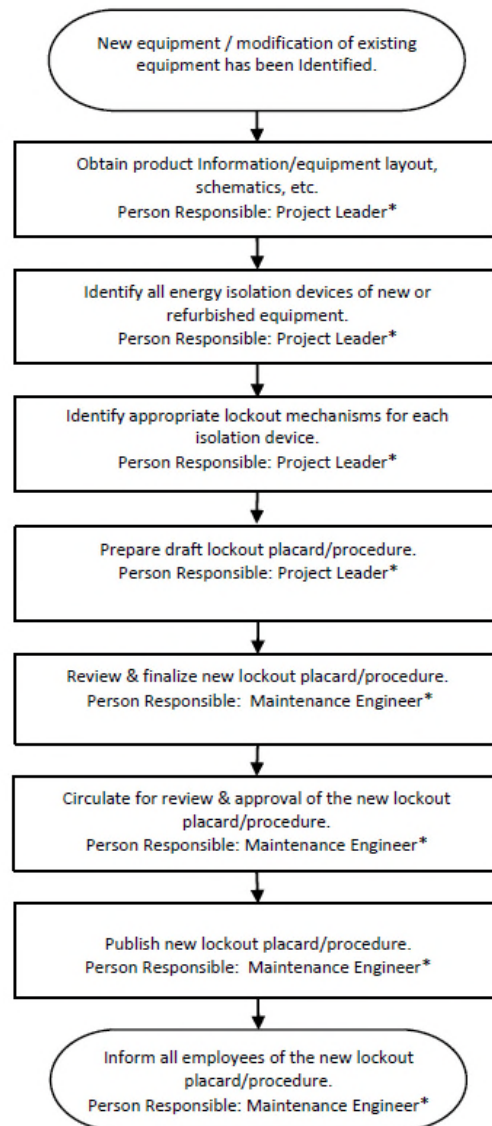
New equipment / modification of existing equipment has been Identified.

Obtain product Information/equipment layout, schematics, etc.
Person Responsible: Project Leader*

Identify all energy isolation devices of new or refurbished equipment.
Person Responsible: Project Leader*

Identify appropriate lockout mechanisms for each isolation device.
Person Responsible: Project Leader*

Prepare draft lockout placard/procedure.
Person Responsible: Project Leader*

Review & finalize new lockout placard/procedure.
Person Responsible: Maintenance Engineer*

Circulate for review & approval of the new lockout placard/procedure.
Person Responsible: Maintenance Engineer*

Publish new lockout placard/procedure.
Person Responsible: Maintenance Engineer*

Inform all employees of the new lockout placard/procedure.
Person Responsible: Maintenance Engineer*